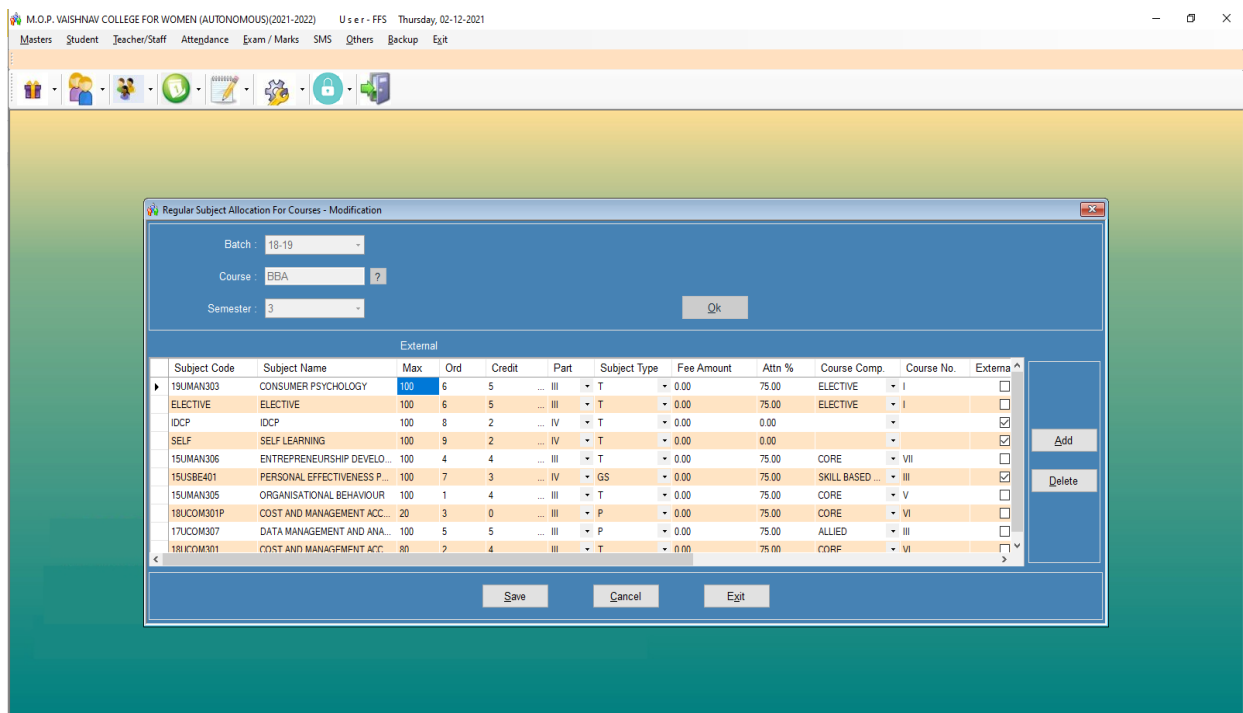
M.O.P. VAISHNAV COLLEGE FOR WOMEN (AUTONOMOUS)(2021-2022) User - FFS Thursday, 02-12-2021

Masters Student Teacher/Staff Attendance Exam / Marks SMS Others Backup Exit

Regular Subject Allocation For Courses - Modification

Batch : 18-19

Course : BBA ?

Semester : 3

Ok

External

| Subject Code | Subject Name | Max | Ord | Credit | Part | Subject Type | Fee Amount | Attn % | Course Comp. | Course No. | Externa |
|---|---|---|---|---|---|---|---|---|---|---|---|
| 19UMAN303 | CONSUMER PSYCHOLOGY | 100 | 6 | 5 | III | T | 0.00 | 75.00 | ELECTIVE | I | ☐ |
| ELECTIVE | ELECTIVE | 100 | 6 | 5 | III | T | 0.00 | 75.00 | ELECTIVE | I | ☐ |
| IDCP | IDCP | 100 | 8 | 2 | IV | T | 0.00 | 0.00 | | | ☑ |
| SELF | SELF LEARNING | 100 | 9 | 2 | IV | T | 0.00 | 0.00 | | | ☑ |
| 15UMAN306 | ENTREPRENEURSHIP DEVELO... | 100 | 4 | 4 | III | T | 0.00 | 75.00 | CORE | VII | ☐ |
| 15USBE401 | PERSONAL EFFECTIVENESS P... | 100 | 7 | 3 | IV | GS | 0.00 | 75.00 | SKILL BASED ... | III | ☑ |
| 15UMAN305 | ORGANISATIONAL BEHAVIOUR | 100 | 1 | 4 | III | T | 0.00 | 75.00 | CORE | V | ☐ |
| 18UCOM301P | COST AND MANAGEMENT ACC... | 20 | 3 | 0 | III | P | 0.00 | 75.00 | CORE | VI | ☐ |
| 17UCOM307 | DATA MANAGEMENT AND ANA... | 100 | 5 | 5 | III | P | 0.00 | 75.00 | ALLIED | III | ☐ |
| 18UCOM301 | COST AND MANAGEMENT ACC | 80 | 2 | 4 | III | T | 0.00 | 75.00 | CORE | VI | ☐ |

Add

Delete

Save Cancel Exit